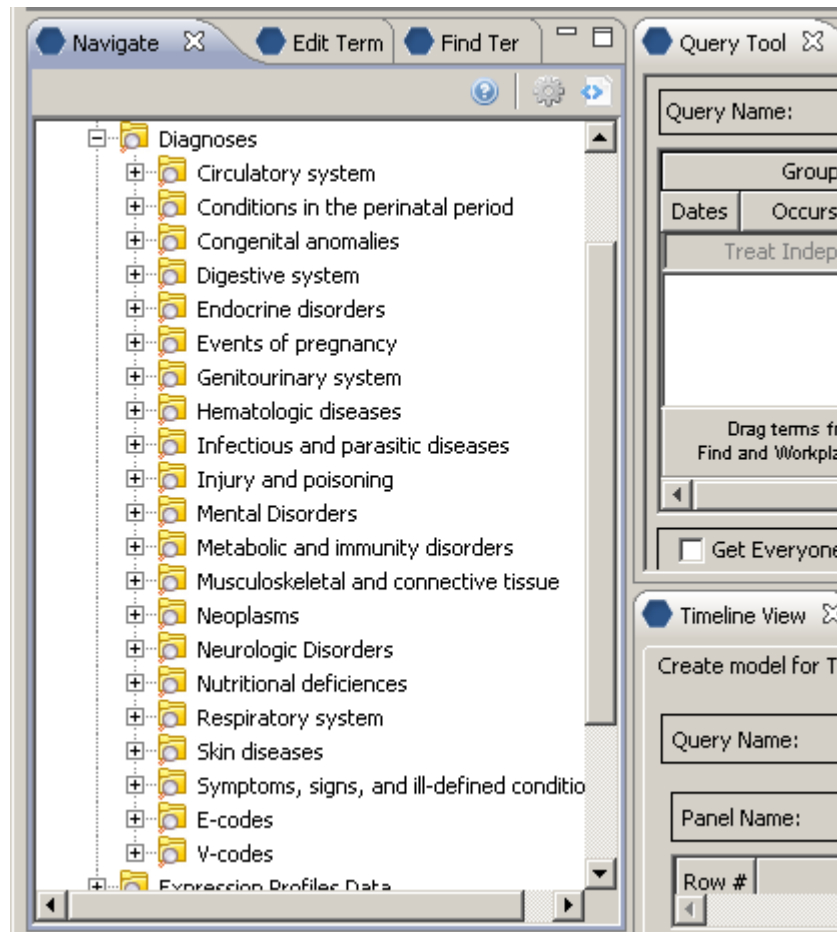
Navigate
Edit Term
Find Ter

Diagnoses
Circulatory system
Conditions in the perinatal period
Congenital anomalies
Digestive system
Endocrine disorders
Events of pregnancy
Genitourinary system
Hematologic diseases
Infectious and parasitic diseases
Injury and poisoning
Mental Disorders
Metabolic and immunity disorders
Musculoskeletal and connective tissue
Neoplasms
Neurologic Disorders
Nutritional deficiences
Respiratory system
Skin diseases
Symptoms, signs, and ill-defined conditio
E-codes
V-codes
Expression Profiles Data

Query Tool
Query Name:
Group
Dates
Occurs
Treat Indep
Drag terms f
Find and Workpl
Get Everyone

Timeline View
Create model for T
Query Name:
Panel Name:
Row #